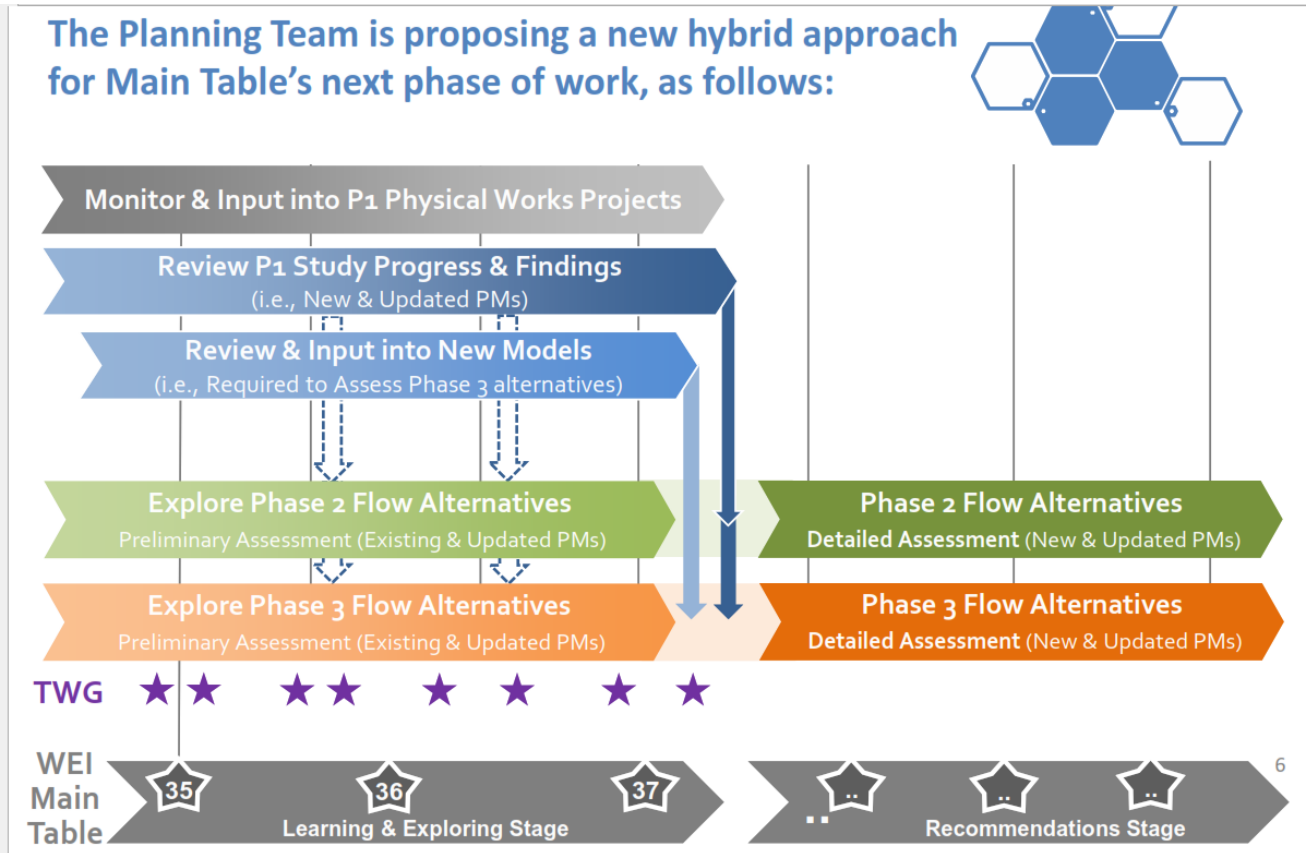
The Planning Team is proposing a new hybrid approach for Main Table's next phase of work, as follows:

Monitor & Input into P1 Physical Works Projects

Review P1 Study Progress & Findings
(i.e., New & Updated PMs)

Review & Input into New Models
(i.e., Required to Assess Phase 3 alternatives)

Explore Phase 2 Flow Alternatives
Preliminary Assessment (Existing & Updated PMs)

Phase 2 Flow Alternatives
Detailed Assessment (New & Updated PMs)

Explore Phase 3 Flow Alternatives
Preliminary Assessment (Existing & Updated PMs)

Phase 3 Flow Alternatives
Detailed Assessment (New & Updated PMs)

TWG ★ ★ ★ ★ ★ ★ ★ ★

WEI Main Table

35 36 37
Learning & Exploring Stage

..
.. .. ..
Recommendations Stage

6